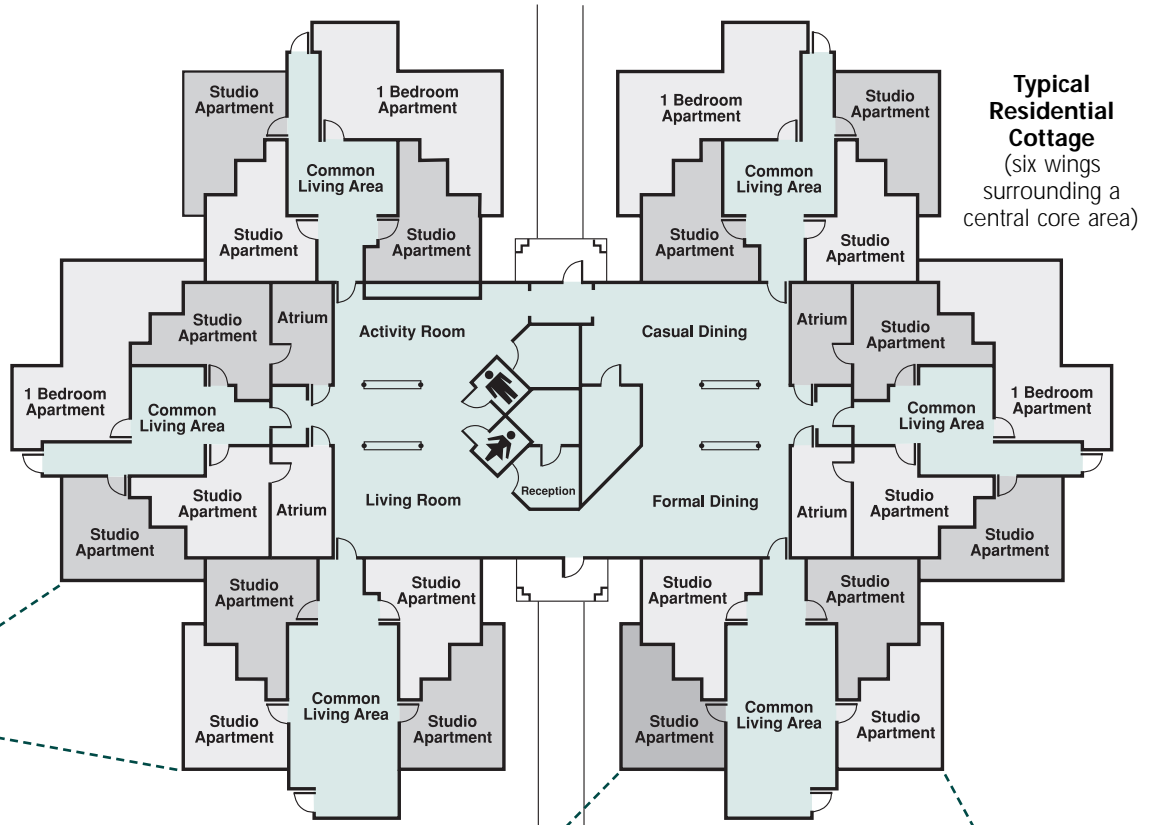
Typical Residential Cottage
(six wings surrounding a central core area)

Studio Apartment

1 Bedroom Apartment

Common Living Area

Studio Apartment

Studio Apartment

1 Bedroom Apartment

Studio Apartment

Common Living Area

Studio Apartment

Studio Apartment

Studio Apartment

Atrium

Activity Room

Casual Dining

Atrium

Studio Apartment

1 Bedroom Apartment

Common Living Area

Common Living Area

1 Bedroom Apartment

Studio Apartment

Atrium

Living Room

Reception

Formal Dining

Atrium

Studio Apartment

Studio Apartment

Studio Apartment

Studio Apartment

Studio Apartment

Studio Apartment

Studio Apartment

Studio Apartment

Common Living Area

Studio Apartment

Studio Apartment

Common Living Area

Studio Apartment